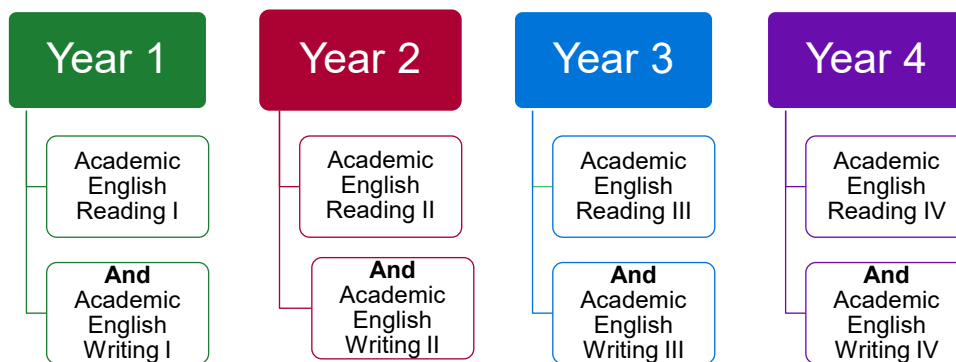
Year 1

Academic English Reading I

**And** Academic English Writing I

Year 2

Academic English Reading II

**And** Academic English Writing II

Year 3

Academic English Reading III

**And** Academic English Writing III

Year 4

Academic English Reading IV

**And** Academic English Writing IV